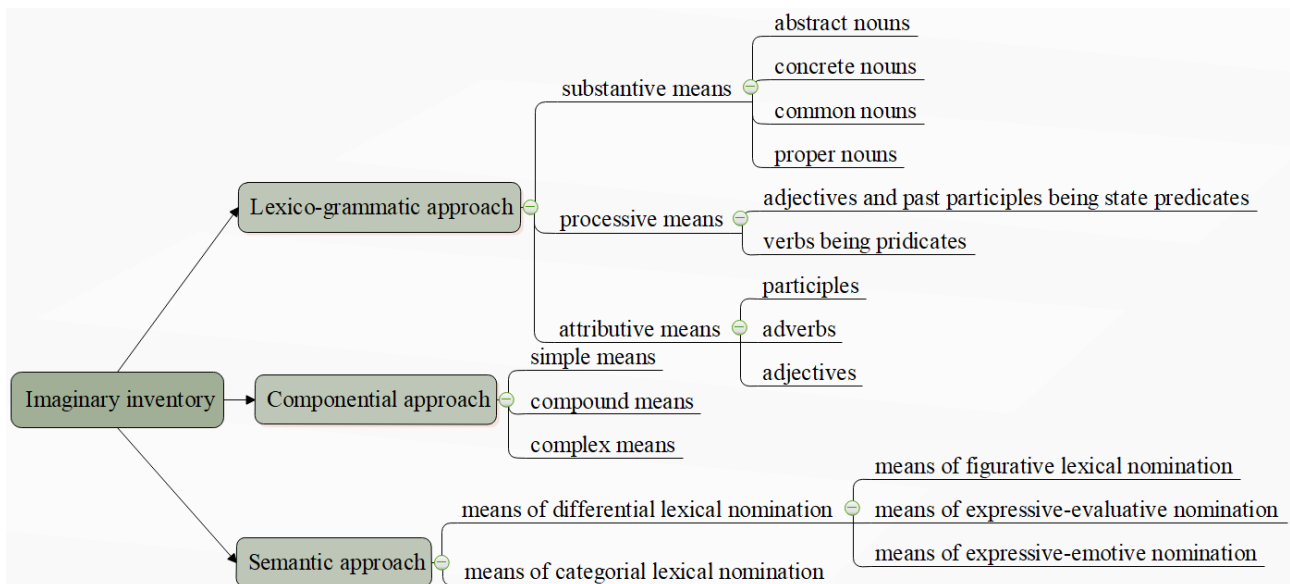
Imaginary inventory

Lexico-grammatic approach

substantive means
abstract nouns
concrete nouns
common nouns
proper nouns

processive means
adjectives and past participles being state predicates
verbs being pridicates

attributive means
participles
adverbs
adjectives

Componential approach
simple means
compound means
complex means

Semantic approach
means of differential lexical nomination
means of figurative lexical nomination
means of expressive-evaluative nomination
means of expressive-emotive nomination
means of categorial lexical nomination